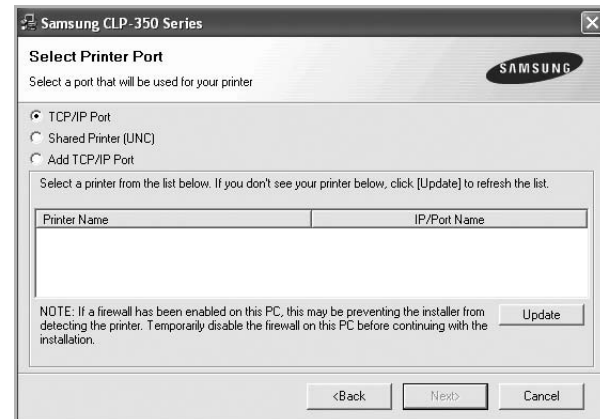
Samsung CLP-350 Series

Select Printer Port

Select a port that will be used for your printer

SAMSUNG

TCP/IP Port
Shared Printer (UNC)
Add TCP/IP Port

Select a printer from the list below. If you don't see your printer below, click [Update] to refresh the list.

| Printer Name | IP/Port Name |
|---|---|

NOTE: If a firewall has been enabled on this PC, this may be preventing the installer from detecting the printer. Temporarily disable the firewall on this PC before continuing with the installation.

Update

<Back Next> Cancel